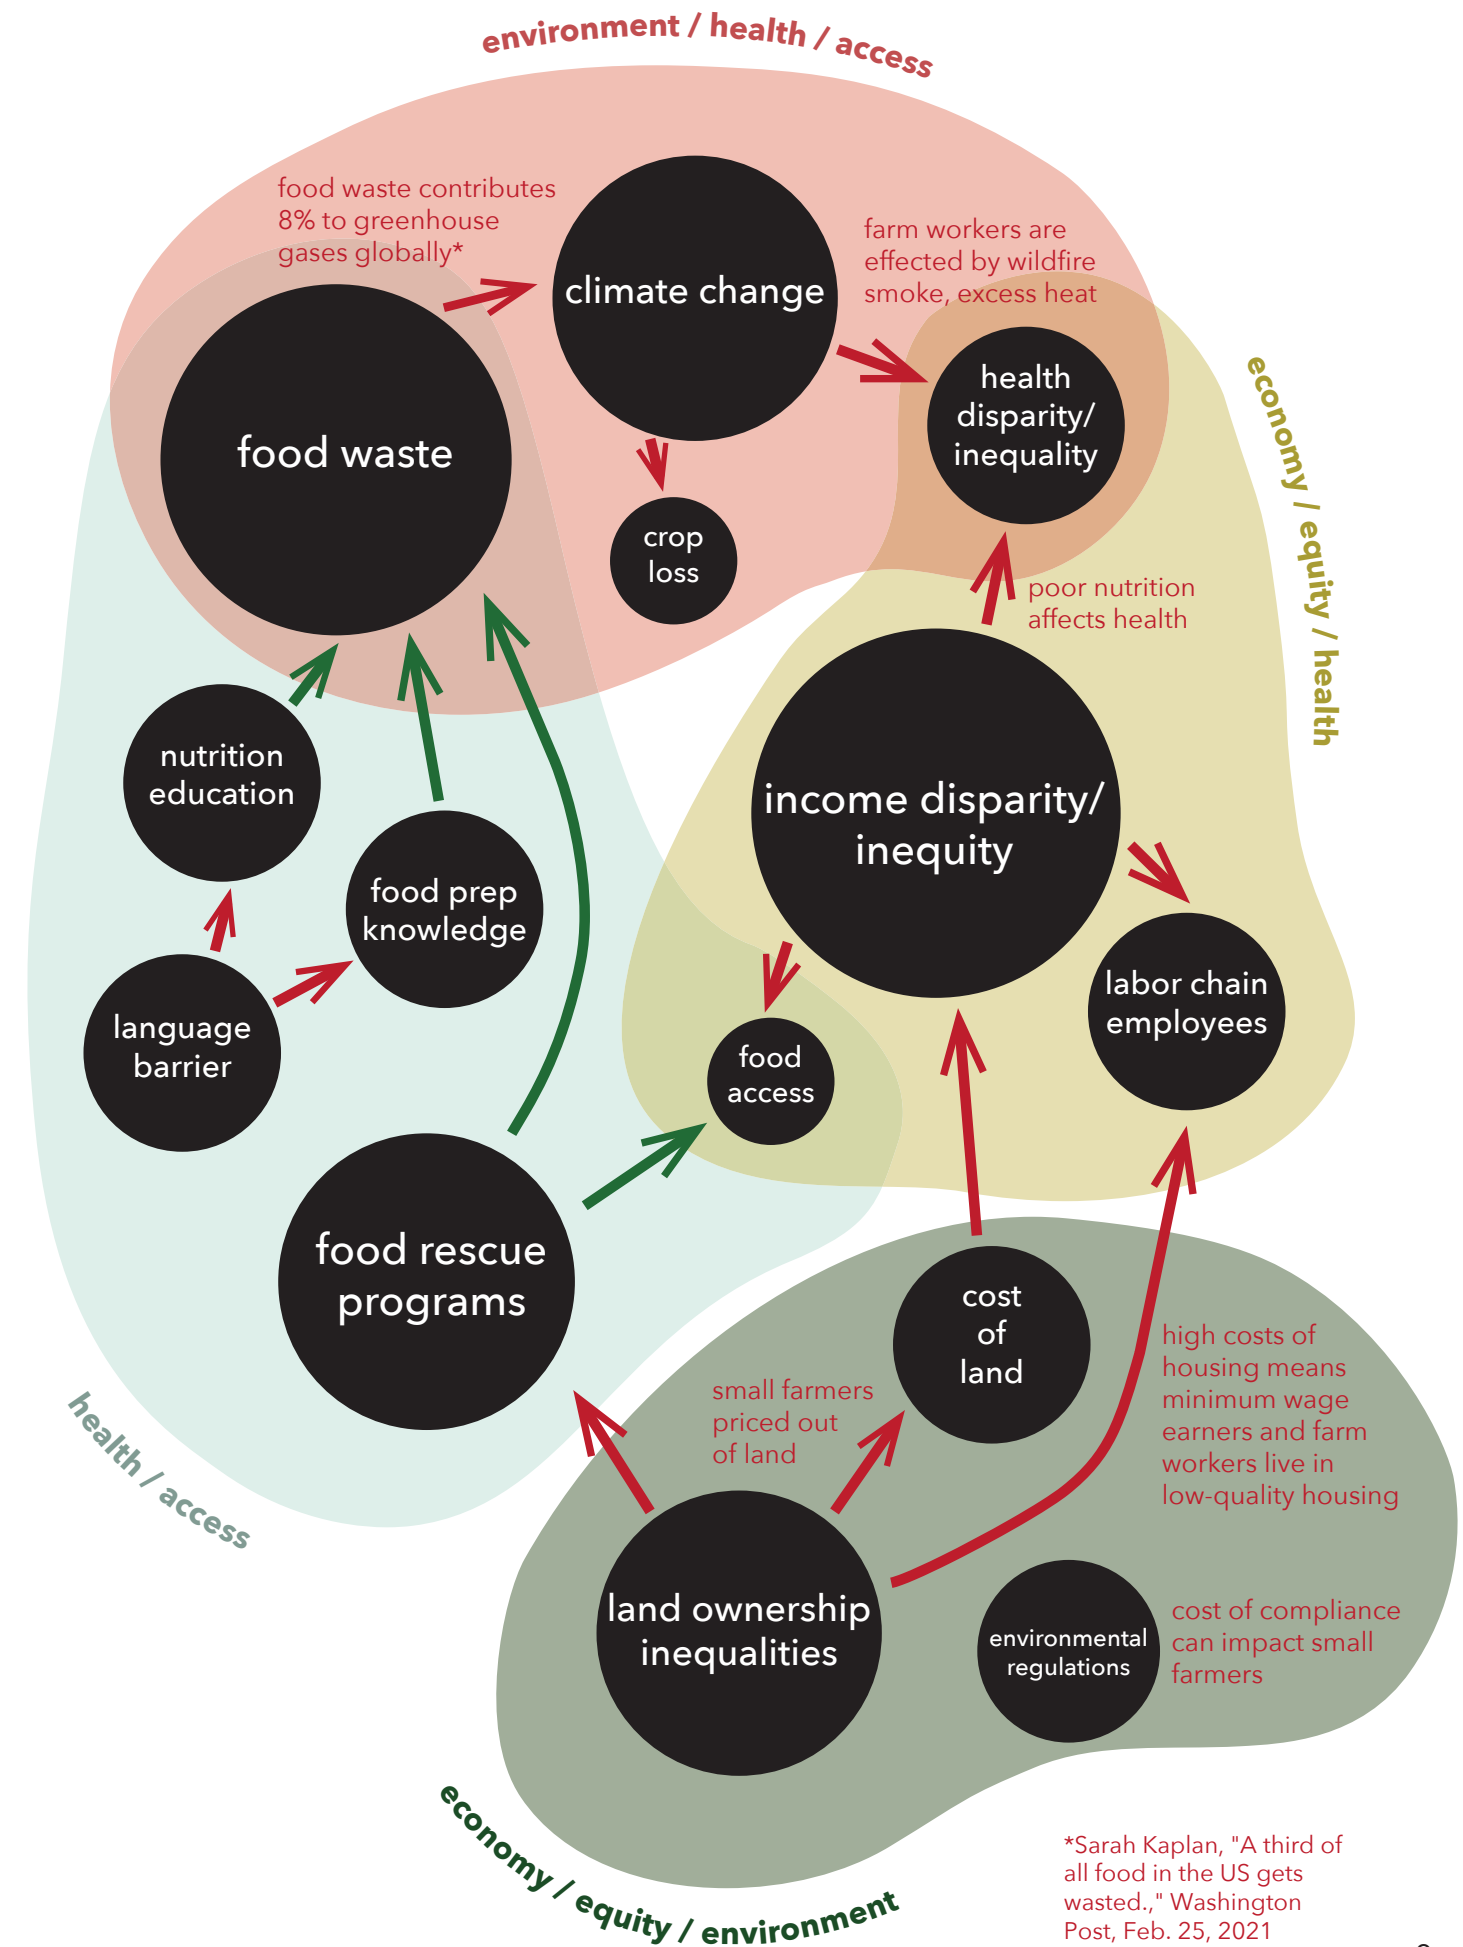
environment / health / access

food waste contributes 8% to greenhouse gases globally*

climate change

farm workers are effected by wildfire smoke, excess heat

health disparity/ inequality

economy / equity / health

food waste

crop loss

poor nutrition affects health

nutrition education

food prep knowledge

income disparity/ inequity

language barrier

labor chain employees

food access

food rescue programs

cost of land

high costs of housing means minimum wage earners and farm workers live in low-quality housing

small farmers priced out of land

health / access

land ownership inequalities

environmental regulations

cost of compliance can impact small farmers

economy / equity / environment

*Sarah Kaplan, "A third of all food in the US gets wasted.," Washington Post, Feb. 25, 2021